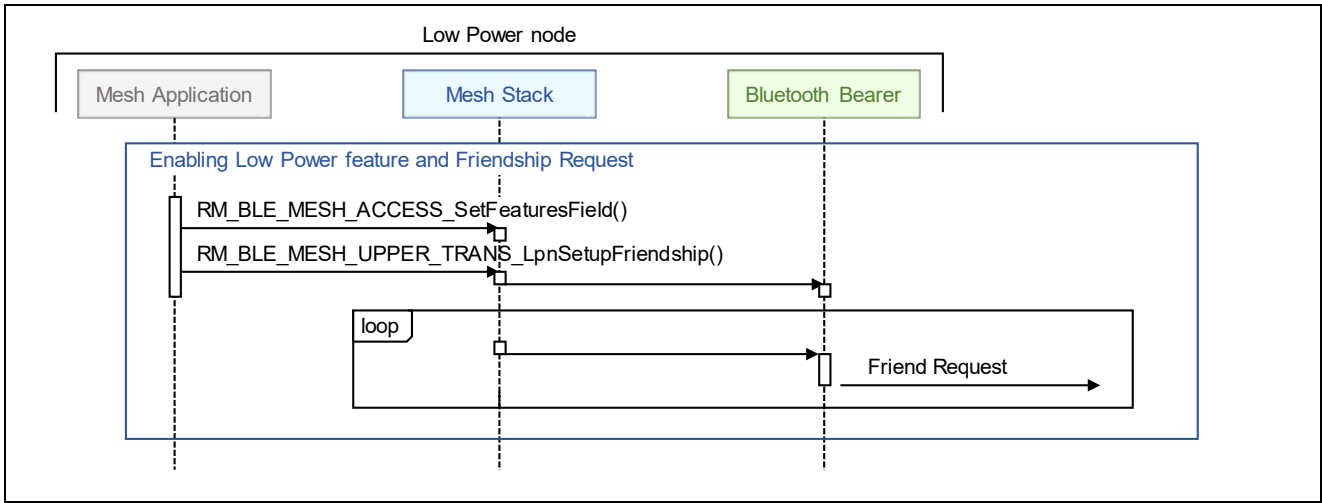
Low Power node

Mesh Application

Mesh Stack

Bluetooth Bearer

Enabling Low Power feature and Friendship Request

RM_BLE_MESH_ACCESS_SetFeaturesField()

RM_BLE_MESH_UPPER_TRANS_LpnSetupFriendship()

loop

Friend Request